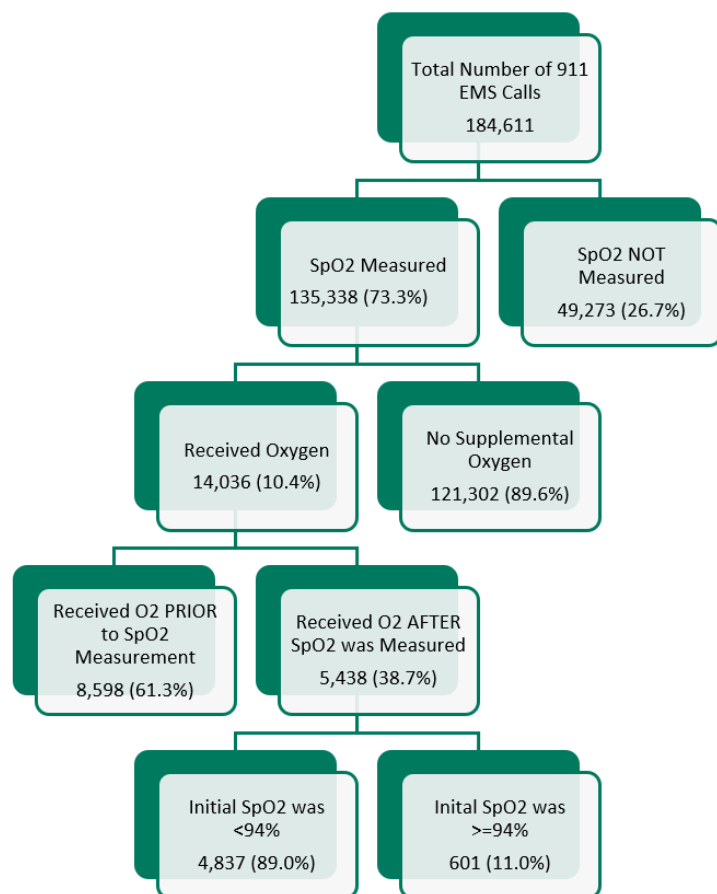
Total Number of 911 EMS Calls
184,611

SpO2 Measured
135,338 (73.3%)

SpO2 NOT Measured
49,273 (26.7%)

Received Oxygen
14,036 (10.4%)

No Supplemental Oxygen
121,302 (89.6%)

Received O2 PRIOR to SpO2 Measurement
8,598 (61.3%)

Received O2 AFTER SpO2 was Measured
5,438 (38.7%)

Initial SpO2 was <94%
4,837 (89.0%)

Inital SpO2 was >=94%
601 (11.0%)